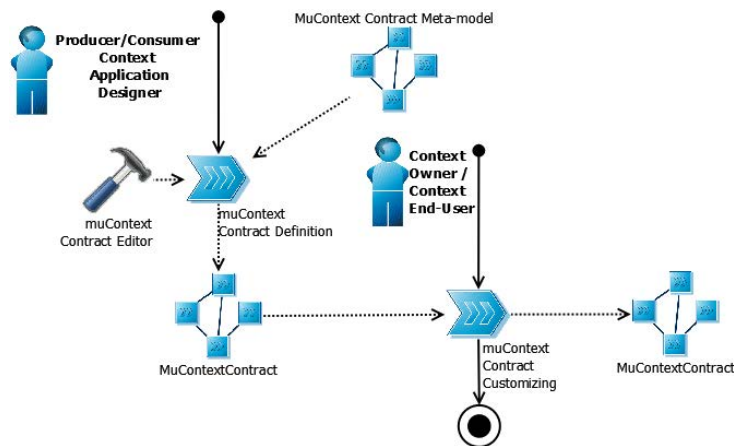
Producer/Consumer Context Application Designer

MuContext Contract Meta-model

muContext Contract Editor

muContext Contract Definition

Context Owner / Context End-User

MuContextContract

muContext Contract Customizing

MuContextContract